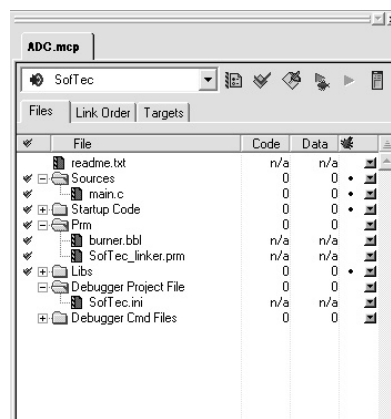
ADC.mcp

SofTec

Files | Link Order | Targets

| File | Code | Data |
|---|---|---|
| readme.txt | n/a | n/a |
| Sources | 0 | 0 |
| main.c | 0 | 0 |
| Startup Code | 0 | 0 |
| Prm | 0 | 0 |
| burner.bbl | n/a | n/a |
| SofTec_linker.prm | n/a | n/a |
| Libs | 0 | 0 |
| Debugger Project File | 0 | 0 |
| SofTec.ini | n/a | n/a |
| Debugger Cmd Files | 0 | 0 |